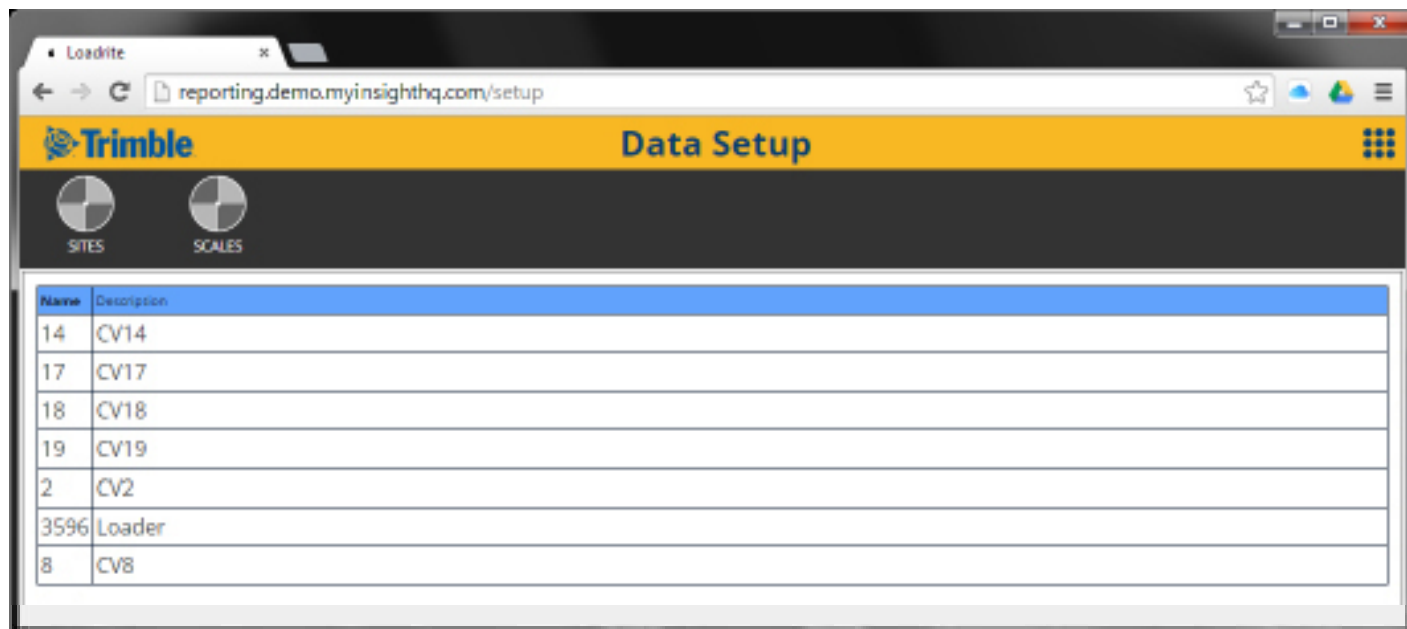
Loadrite ×

reporting.demo.myinsighthq.com/setup

Trimble

Data Setup

SITES

SCALES

| Name | Description |
|---|---|
| 14 | CV14 |
| 17 | CV17 |
| 18 | CV18 |
| 19 | CV19 |
| 2 | CV2 |
| 3596 | Loader |
| 8 | CV8 |